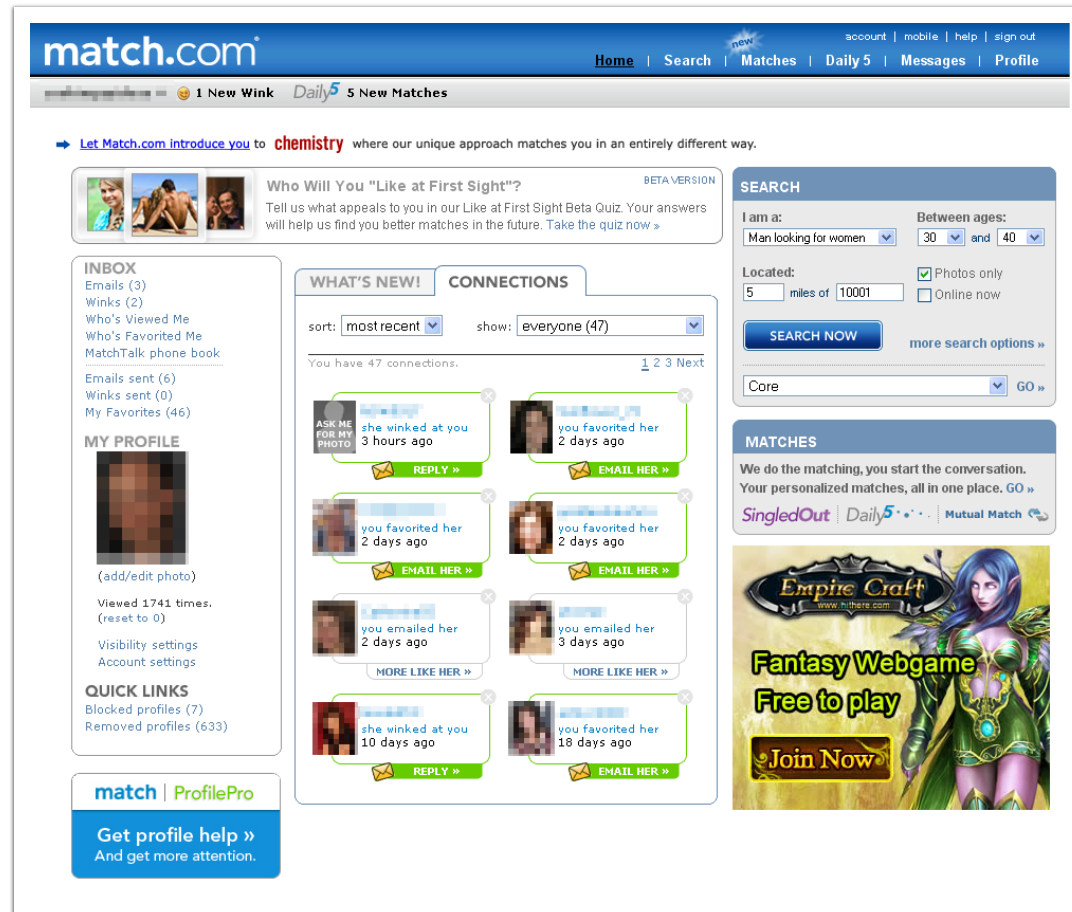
match.com

account | mobile | help | sign out

Home | Search | new Matches | Daily 5 | Messages | Profile

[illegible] 1 New Wink Daily5 5 New Matches

Let Match.com introduce you to chemistry where our unique approach matches you in an entirely different way.

Who Will You "Like at First Sight"?
BETA VERSION
Tell us what appeals to you in our Like at First Sight Beta Quiz. Your answers will help us find you better matches in the future. Take the quiz now »

INBOX
Emails (3)
Winks (2)
Who's Viewed Me
Who's Favorited Me
MatchTalk phone book

Emails sent (6)
Winks sent (0)
My Favorites (46)

MY PROFILE
(add/edit photo)

Viewed 1741 times.
(reset to 0)

Visibility settings
Account settings

QUICK LINKS
Blocked profiles (7)
Removed profiles (633)

match | ProfilePro
Get profile help »
And get more attention.

WHAT'S NEW! | CONNECTIONS

sort: most recent show: everyone (47)

You have 47 connections. 1 2 3 Next

ASK ME FOR MY PHOTO
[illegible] she winked at you 3 hours ago REPLY »
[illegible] you favorited her 2 days ago EMAIL HER »
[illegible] you favorited her 2 days ago EMAIL HER »
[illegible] you favorited her 2 days ago EMAIL HER »
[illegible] you emailed her 2 days ago MORE LIKE HER »
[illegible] you emailed her 3 days ago MORE LIKE HER »
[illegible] she winked at you 10 days ago REPLY »
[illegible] you favorited her 18 days ago EMAIL HER »

SEARCH
I am a: Man looking for women
Between ages: 30 and 40
Located: 5 miles of 10001
Photos only
Online now
SEARCH NOW
more search options »
Core GO »

MATCHES
We do the matching, you start the conversation. Your personalized matches, all in one place. GO »
SingledOut Daily5 Mutual Match

Empire Craft
www.hiithere.com
Fantasy Webgame
Free to play
Join Now